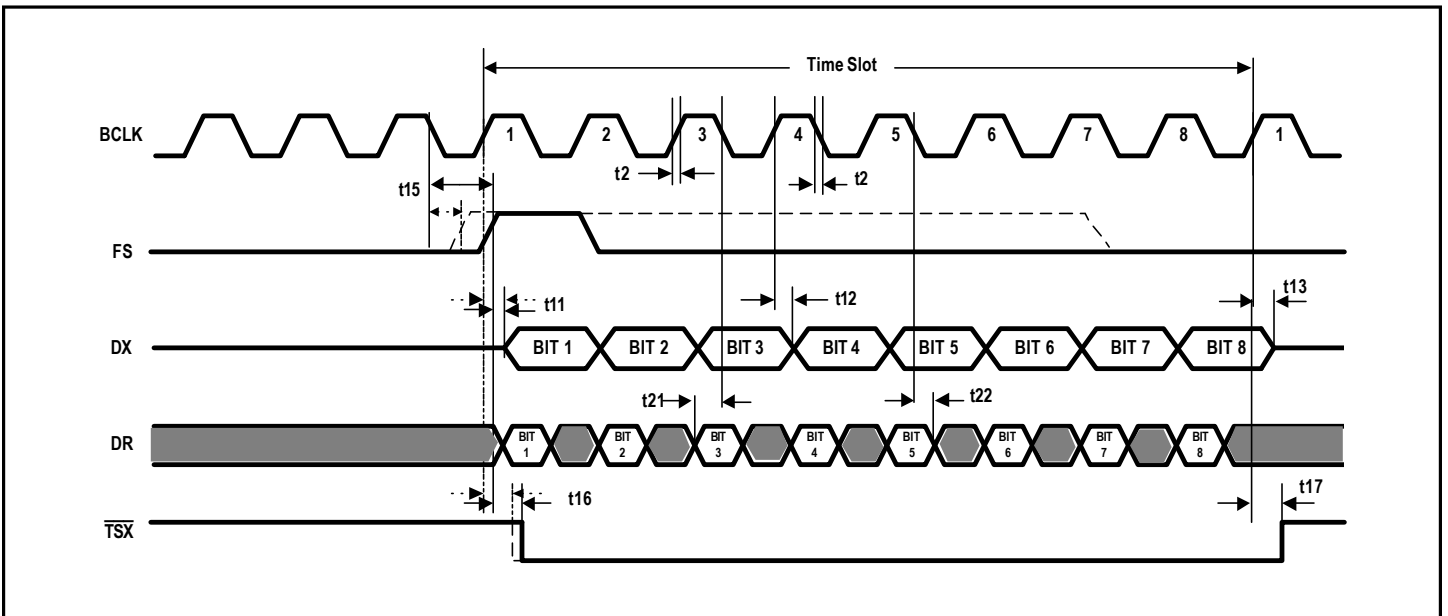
Time Slot

BCLK

1 2 3 4 5 6 7 8 1

t2 t2

t15

FS

t11 t12 t13

DX

BIT 1 BIT 2 BIT 3 BIT 4 BIT 5 BIT 6 BIT 7 BIT 8

t21 t22

DR

BIT 1 BIT 2 BIT 3 BIT 4 BIT 5 BIT 6 BIT 7 BIT 8

t16 t17

$\overline{TSX}$